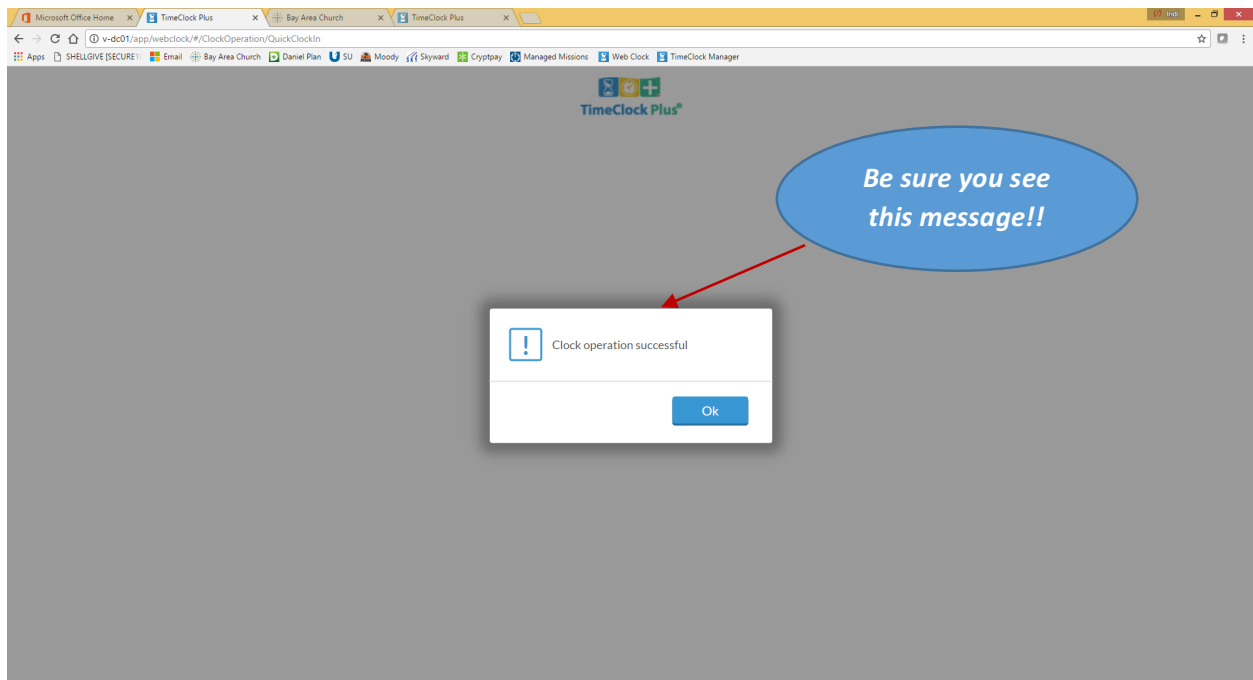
Microsoft Office Home × TimeClock Plus × Bay Area Church × TimeClock Plus ×

Indi

v-dc01/app/webclock/#/ClockOperation/QuickClockIn

Apps SHELLGIVE [SECURE] Email Bay Area Church Daniel Plan SU Moody Skyward Cryptpay Managed Missions Web Clock TimeClock Manager

TimeClock Plus®

Be sure you see this message!!

Clock operation successful

Ok